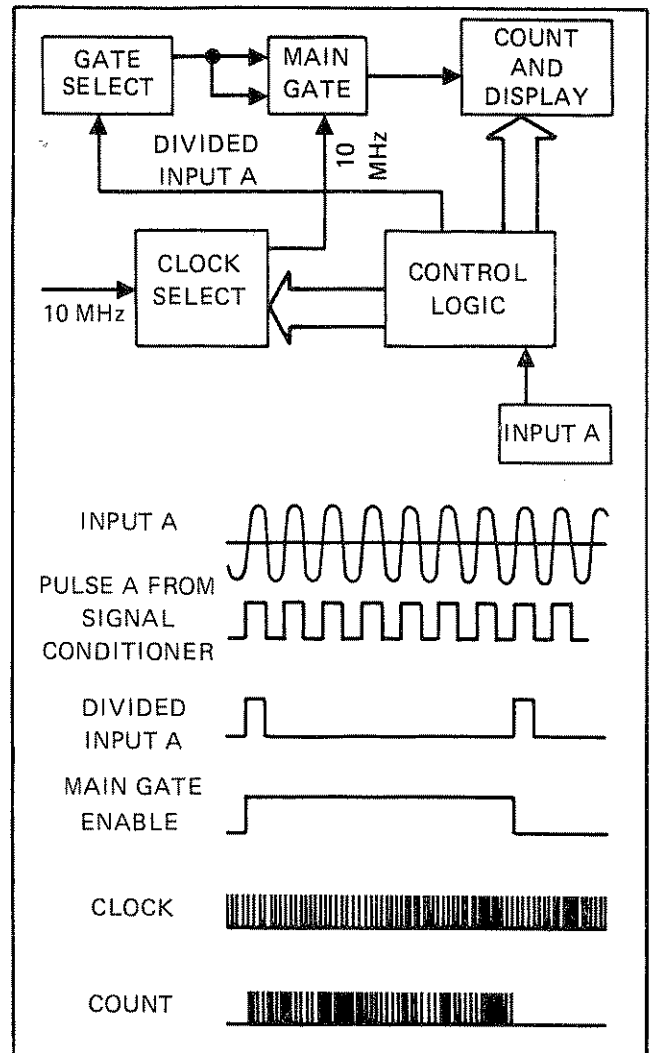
GATE SELECT

MAIN GATE

COUNT AND DISPLAY

DIVIDED INPUT A

10 MHz

CLOCK SELECT

10 MHz

CONTROL LOGIC

INPUT A

INPUT A

PULSE A FROM SIGNAL CONDITIONER

DIVIDED INPUT A

MAIN GATE ENABLE

CLOCK

COUNT